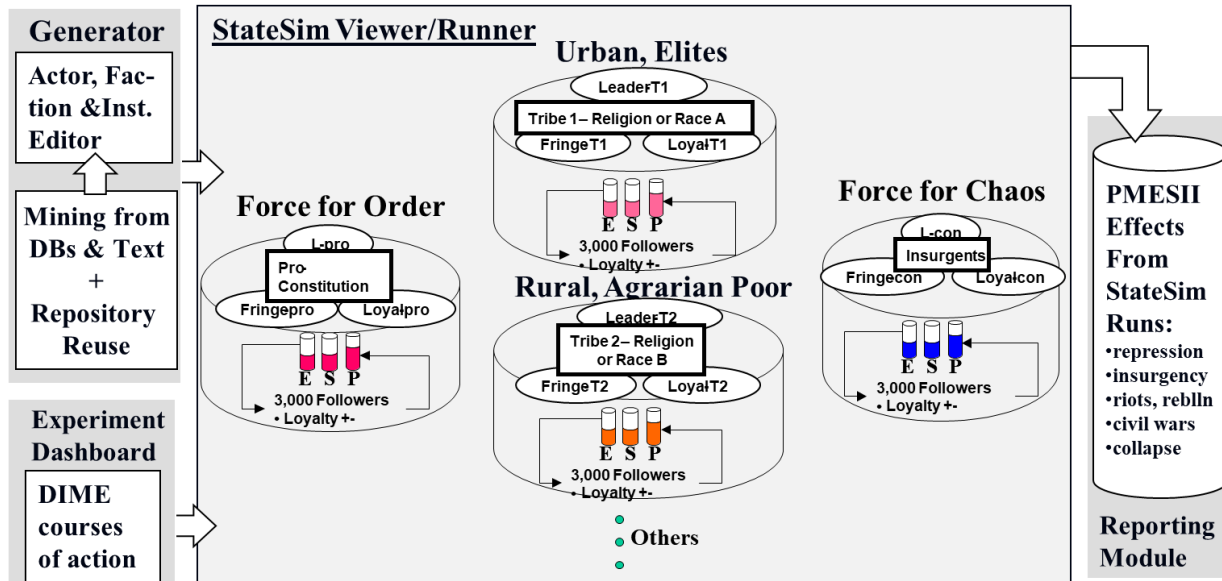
Generator

Actor, Faction &Inst. Editor

Mining from DBs & Text + Repository Reuse

Experiment Dashboard

DIME courses of action

StateSim Viewer/Runner

Urban, Elites

LeaderT1

Tribe 1 – Religion or Race A

FringeT1

LoyalT1

E S P

3,000 Followers
• Loyalty +-

Force for Order

L-pro

Pro-Constitution

Fringepro

Loyalpro

E S P

3,000 Followers
• Loyalty +-

Rural, Agrarian Poor

LeaderT2

Tribe 2 – Religion or Race B

FringeT2

LoyalT2

E S P

3,000 Followers
• Loyalty +-

Others

Force for Chaos

L-con

Insurgents

Fringecon

Loyalcon

E S P

3,000 Followers
• Loyalty +-

PMESII Effects From StateSim Runs:
•repression
•insurgency
•riots, reblln
•civil wars
•collapse

Reporting Module